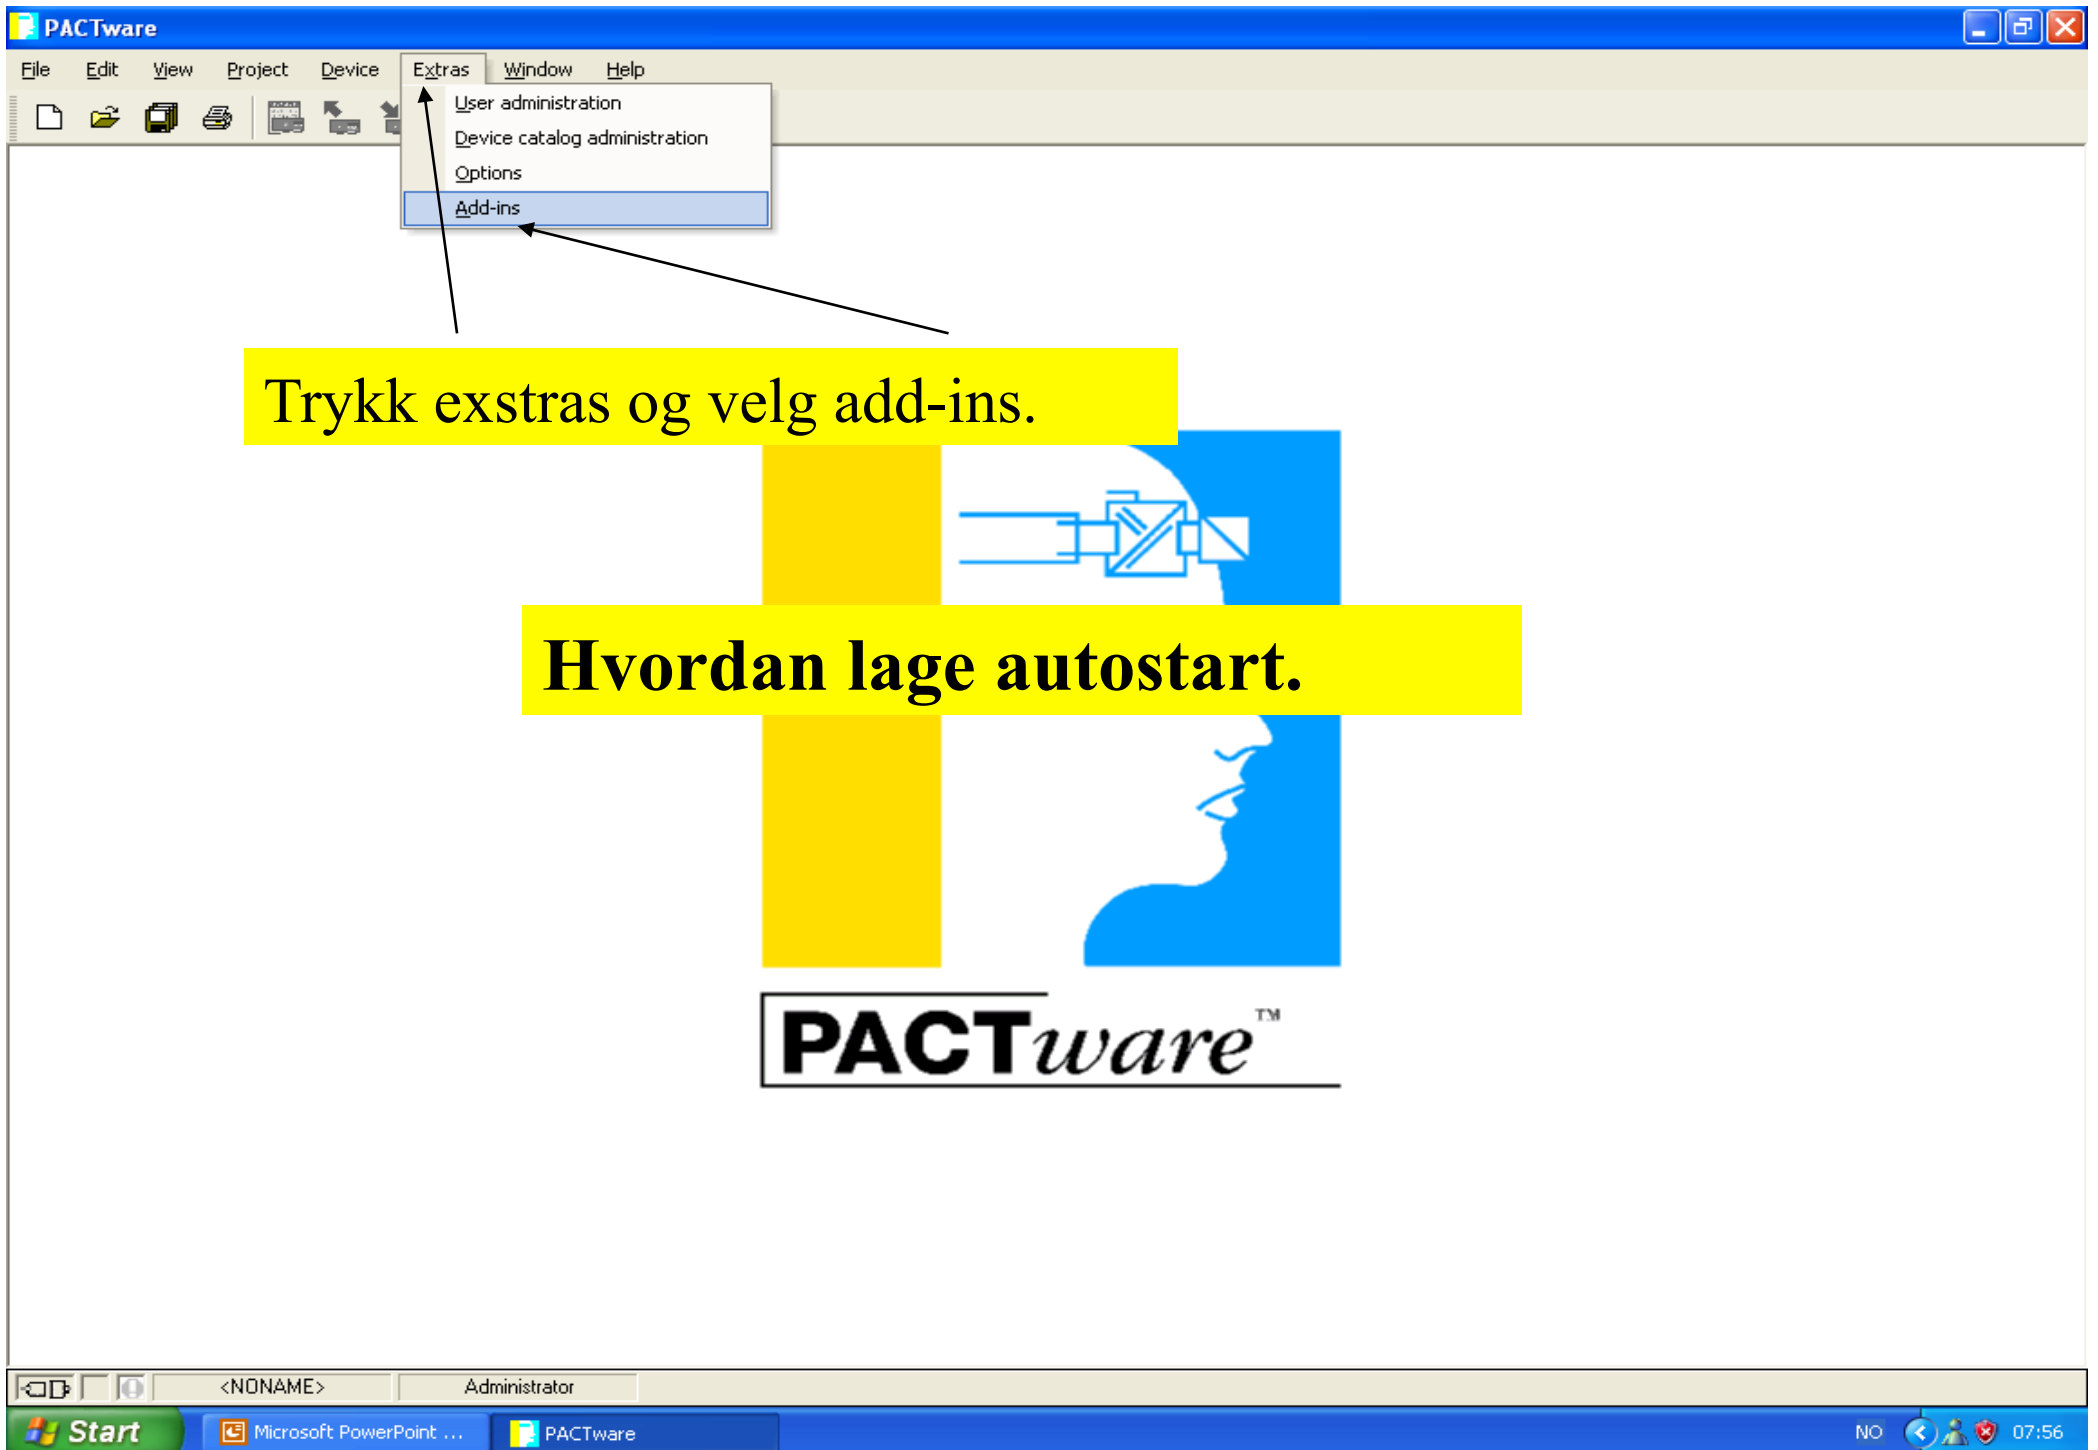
PACTware

File Edit View Project Device Extras Window Help

User administration
Device catalog administration
Options
Add-ins

Trykk exstras og velg add-ins.

Hvordan lage autostart.

PACTware™

<NONAME> Administrator

Start Microsoft PowerPoint ... PACTware NO 07:56